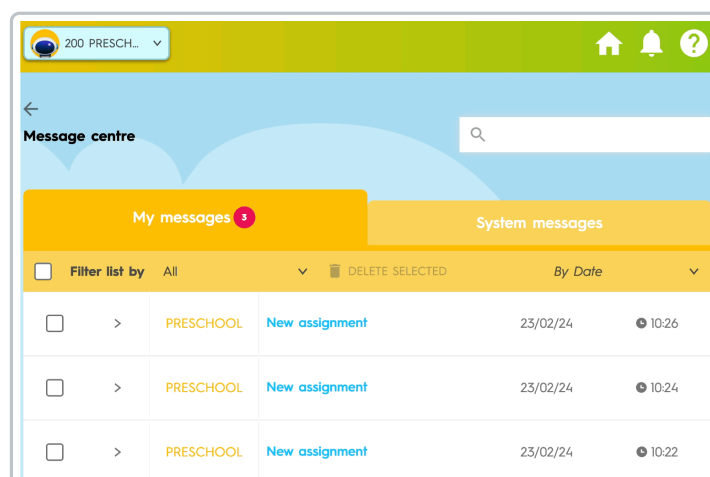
200 PRESCH...

Message centre

My messages 3

System messages

Filter list by All

DELETE SELECTED

By Date

| | | | | |
|---|---|---|---|---|
| > | PRESCHOOL | New assignment | 23/02/24 | 10:26 |
| > | PRESCHOOL | New assignment | 23/02/24 | 10:24 |
| > | PRESCHOOL | New assignment | 23/02/24 | 10:22 |